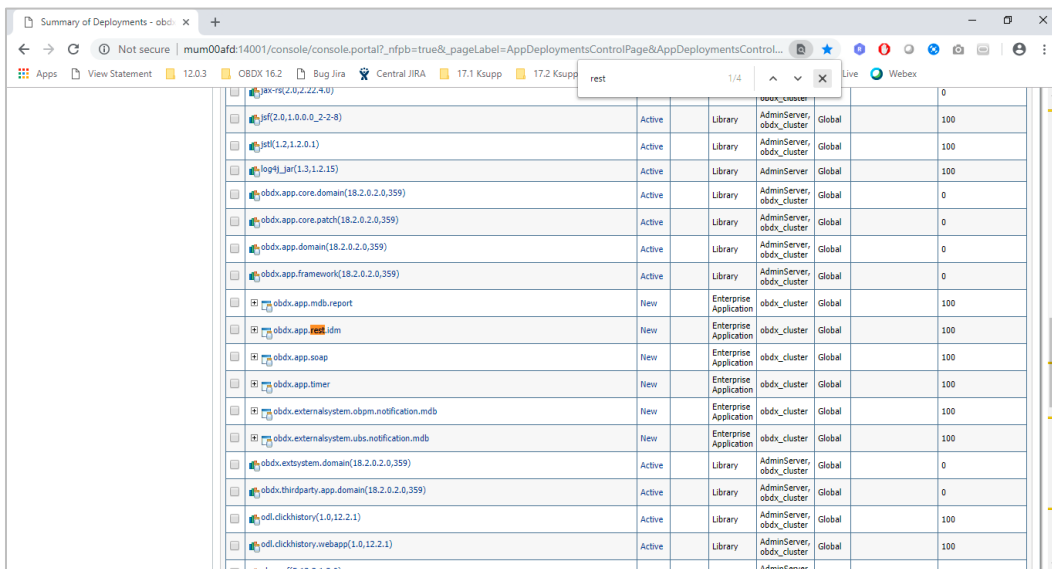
Summary of Deployments - obdx ×

Not secure | mum00afd:14001/console/console.portal?_nfpb=true&_pageLabel=AppDeploymentsControlPage&AppDeploymentsControl...

Apps  View Statement  12.0.3  OBDX 16.2  Bug Jira  Central JIRA  17.1 Ksupp  17.2 Ksupp  Live  Webex

rest  1/4

| | Name | State | Health | Type | Targets | Scope | Domain Partitions | Deployment Order |
|---|---|---|---|---|---|---|---|---|
| | jax-rs(2.0,2.22.4.0) | | | | obdx_cluster | | | 0 |
| | jsf(2.0,1.0.0.0_2-2-8) | Active | | Library | AdminServer, obdx_cluster | Global | | 100 |
| | jstl(1.2,1.2.0.1) | Active | | Library | AdminServer, obdx_cluster | Global | | 100 |
| | log4j_jar(1.3,1.2.15) | Active | | Library | AdminServer, obdx_cluster | Global | | 100 |
| | obdx.app.core.domain(18.2.0.2.0,359) | Active | | Library | AdminServer, obdx_cluster | Global | | 0 |
| | obdx.app.core.patch(18.2.0.2.0,359) | Active | | Library | AdminServer, obdx_cluster | Global | | 0 |
| | obdx.app.domain(18.2.0.2.0,359) | Active | | Library | AdminServer, obdx_cluster | Global | | 0 |
| | obdx.app.framework(18.2.0.2.0,359) | Active | | Library | AdminServer, obdx_cluster | Global | | 0 |
| | obdx.app.mdb.report | New | | Enterprise Application | obdx_cluster | Global | | 100 |
| | obdx.app.rest.idm | New | | Enterprise Application | obdx_cluster | Global | | 100 |
| | obdx.app.soap | New | | Enterprise Application | obdx_cluster | Global | | 100 |
| | obdx.app.timer | New | | Enterprise Application | obdx_cluster | Global | | 100 |
| | obdx.externalsystem.obpm.notification.mdb | New | | Enterprise Application | obdx_cluster | Global | | 100 |
| | obdx.externalsystem.ubs.notification.mdb | New | | Enterprise Application | obdx_cluster | Global | | 100 |
| | obdx.extsystem.domain(18.2.0.2.0,359) | Active | | Library | AdminServer, obdx_cluster | Global | | 0 |
| | obdx.thirdparty.app.domain(18.2.0.2.0,359) | Active | | Library | AdminServer, obdx_cluster | Global | | 0 |
| | odl.clickhistory(1.0,12.2.1) | Active | | Library | AdminServer, obdx_cluster | Global | | 100 |
| | odl.clickhistory.webapp(1.0,12.2.1) | Active | | Library | AdminServer, obdx_cluster | Global | | 100 |
| | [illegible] | | | | AdminServer | | | |